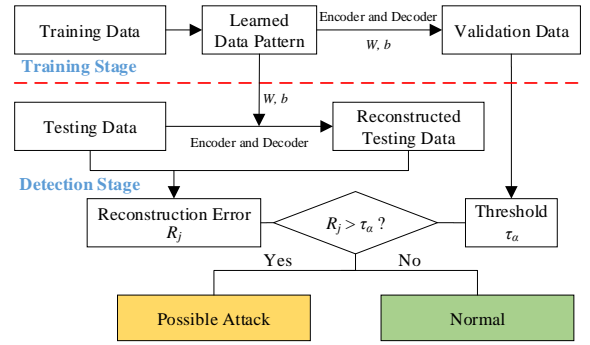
Training Data

Learned Data Pattern

Encoder and Decoder

$W, b$

Validation Data

Training Stage

$W, b$

Testing Data

Encoder and Decoder

Reconstructed Testing Data

Detection Stage

Reconstruction Error $R_j$

$R_j > \tau_\alpha$ ?

Threshold $\tau_\alpha$

Yes

No

Possible Attack

Normal